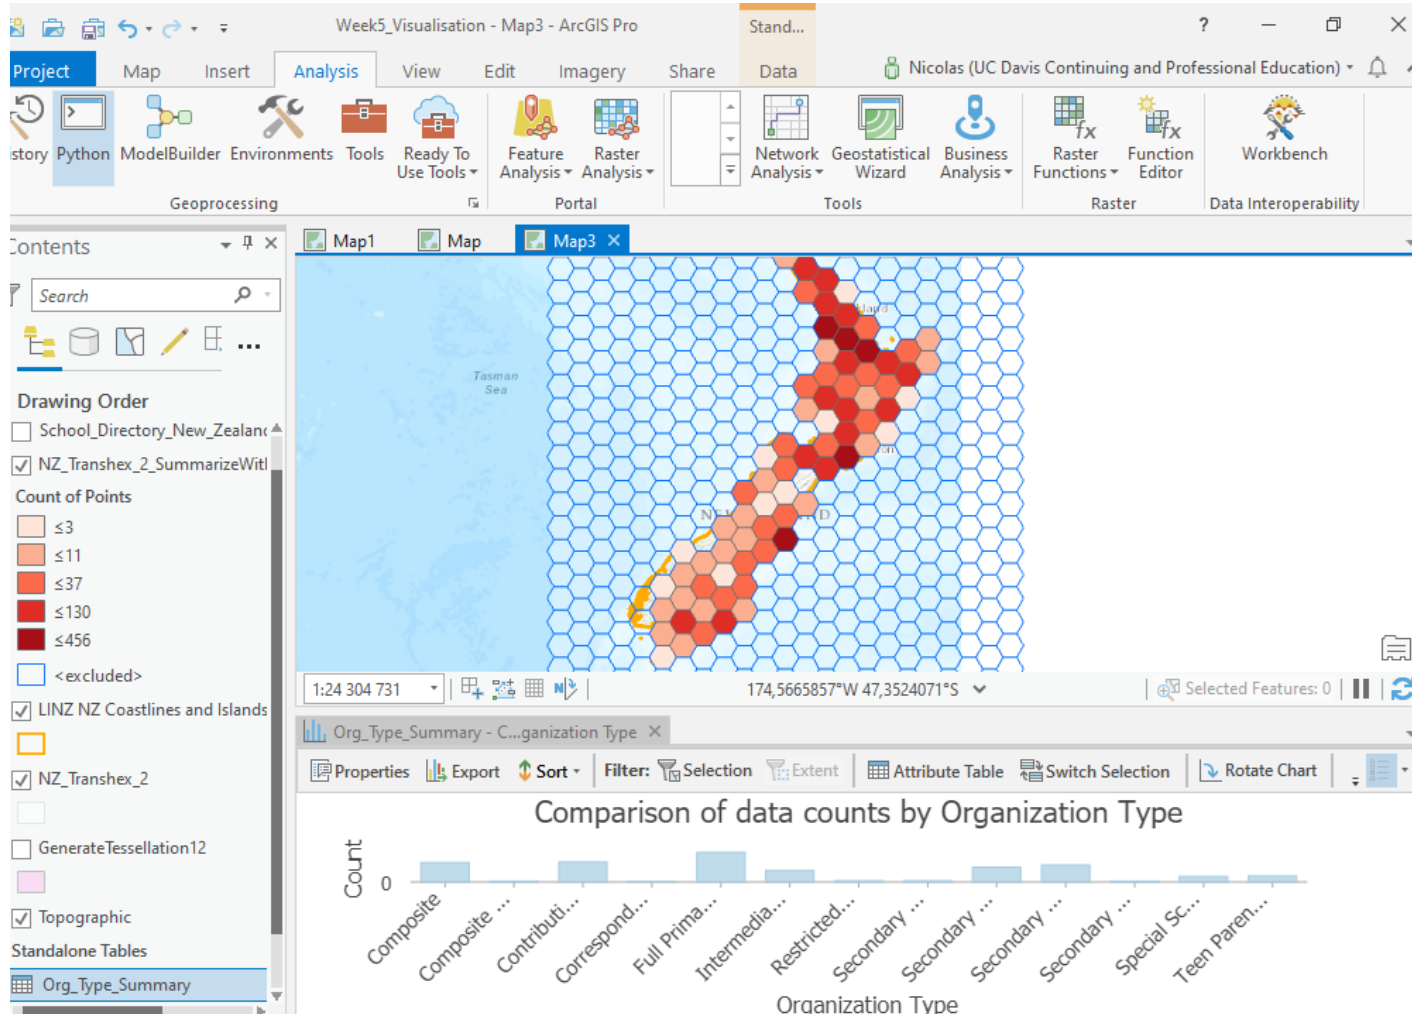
Week5_Visualisation - Map3 - ArcGIS Pro

Stand...

?

Project Map Insert Analysis View Edit Imagery Share Data

Nicolas (UC Davis Continuing and Professional Education)

istory Python ModelBuilder Environments Tools Ready To Use Tools

Geoprocessing

Feature Analysis Raster Analysis

Portal

Network Analysis Geostatistical Wizard Business Analysis

Tools

Raster Functions Function Editor

Raster

Workbench

Data Interoperability

Contents

Search

Drawing Order

School_Directory_New_Zealanc

NZ_Transhex_2_SummarizeWit

Count of Points

≤3

≤11

≤37

≤130

≤456

<excluded>

LINZ NZ Coastlines and Islands

NZ_Transhex_2

GenerateTessellation12

Topographic

Standalone Tables

Org_Type_Summary

Map1 Map Map3

Tasman Sea

1:24 304 731

174,5665857°W 47,3524071°S

Selected Features: 0

Org_Type_Summary - C...ganization Type

Properties Export Sort Filter: Selection Extent Attribute Table Switch Selection Rotate Chart

Comparison of data counts by Organization Type

Count

0

Composite

Composite ...

Contributi...

Correspond...

Full Prima...

Intermedia...

Restricted...

Secondary ...

Secondary ...

Secondary ...

Secondary ...

Special Sc...

Teen Paren...

Organization Type